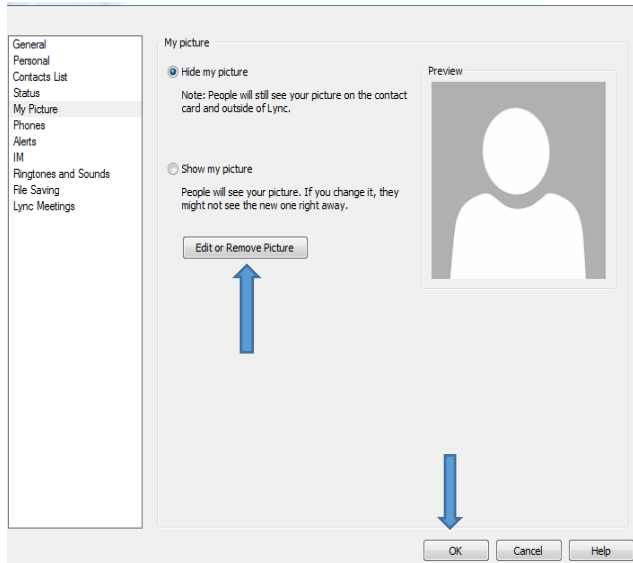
General
Personal
Contacts List
Status
My Picture
Phones
Alerts
IM
Ringtones and Sounds
File Saving
Lync Meetings

My picture

Hide my picture

Note: People will still see your picture on the contact card and outside of Lync.

Show my picture

People will see your picture. If you change it, they might not see the new one right away.

Edit or Remove Picture

Preview

OK
Cancel
Help